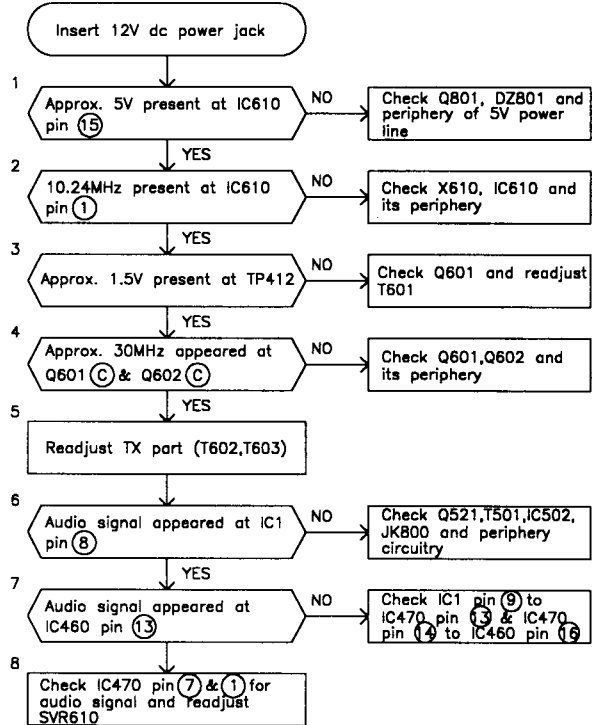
Insert 12V dc power jack

1
Approx. 5V present at IC610 pin (15)
NO
Check Q801, DZ801 and periphery of 5V power line
YES

2
10.24MHz present at IC610 pin (1)
NO
Check X610, IC610 and its periphery
YES

3
Approx. 1.5V present at TP412
NO
Check Q601 and readjust T601
YES

4
Approx. 30MHz appeared at Q601 (C) & Q602 (C)
NO
Check Q601,Q602 and its periphery
YES

5
Readjust TX part (T602,T603)

6
Audio signal appeared at IC1 pin (8)
NO
Check Q521,T501,IC502, JK800 and periphery circuitry
YES

7
Audio signal appeared at IC460 pin (13)
NO
Check IC1 pin (9) to IC470 pin (13) & IC470 pin (14) to IC460 pin (16)

8
Check IC470 pin (7) & (1) for audio signal and readjust SVR610